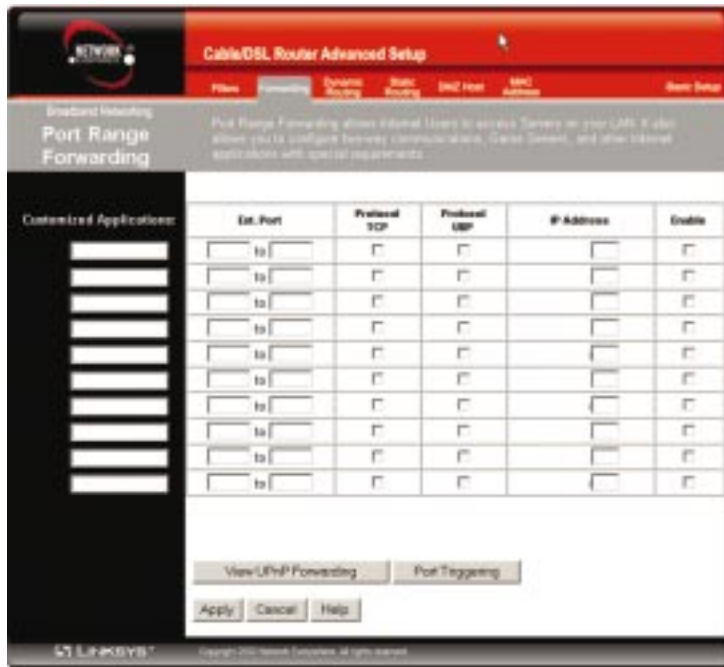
NETWORK

Cable/DSL Router Advanced Setup

Filters Forwarding Dynamic Routing Static Routing DMZ Host MAC Address Basic Setup

Broadband Networking
Port Range Forwarding

Port Range Forwarding allows Internet Users to access Servers on your LAN. It also allows you to configure two-way communications, Game Servers, and other Internet applications with special requirements.

Customized Applications:

| Ext. Port | Protocol TCP | Protocol UDP | IP Address | Enable |
|---|---|---|---|---|
| to | | | | |
| to | | | | |
| to | | | | |
| to | | | | |
| to | | | | |
| to | | | | |
| to | | | | |
| to | | | | |
| to | | | | |
| to | | | | |

View UPnP Forwarding | Port Triggering

Apply | Cancel | Help

LINKSYS®

Copyright 2002 Network Everywhere. All rights reserved.